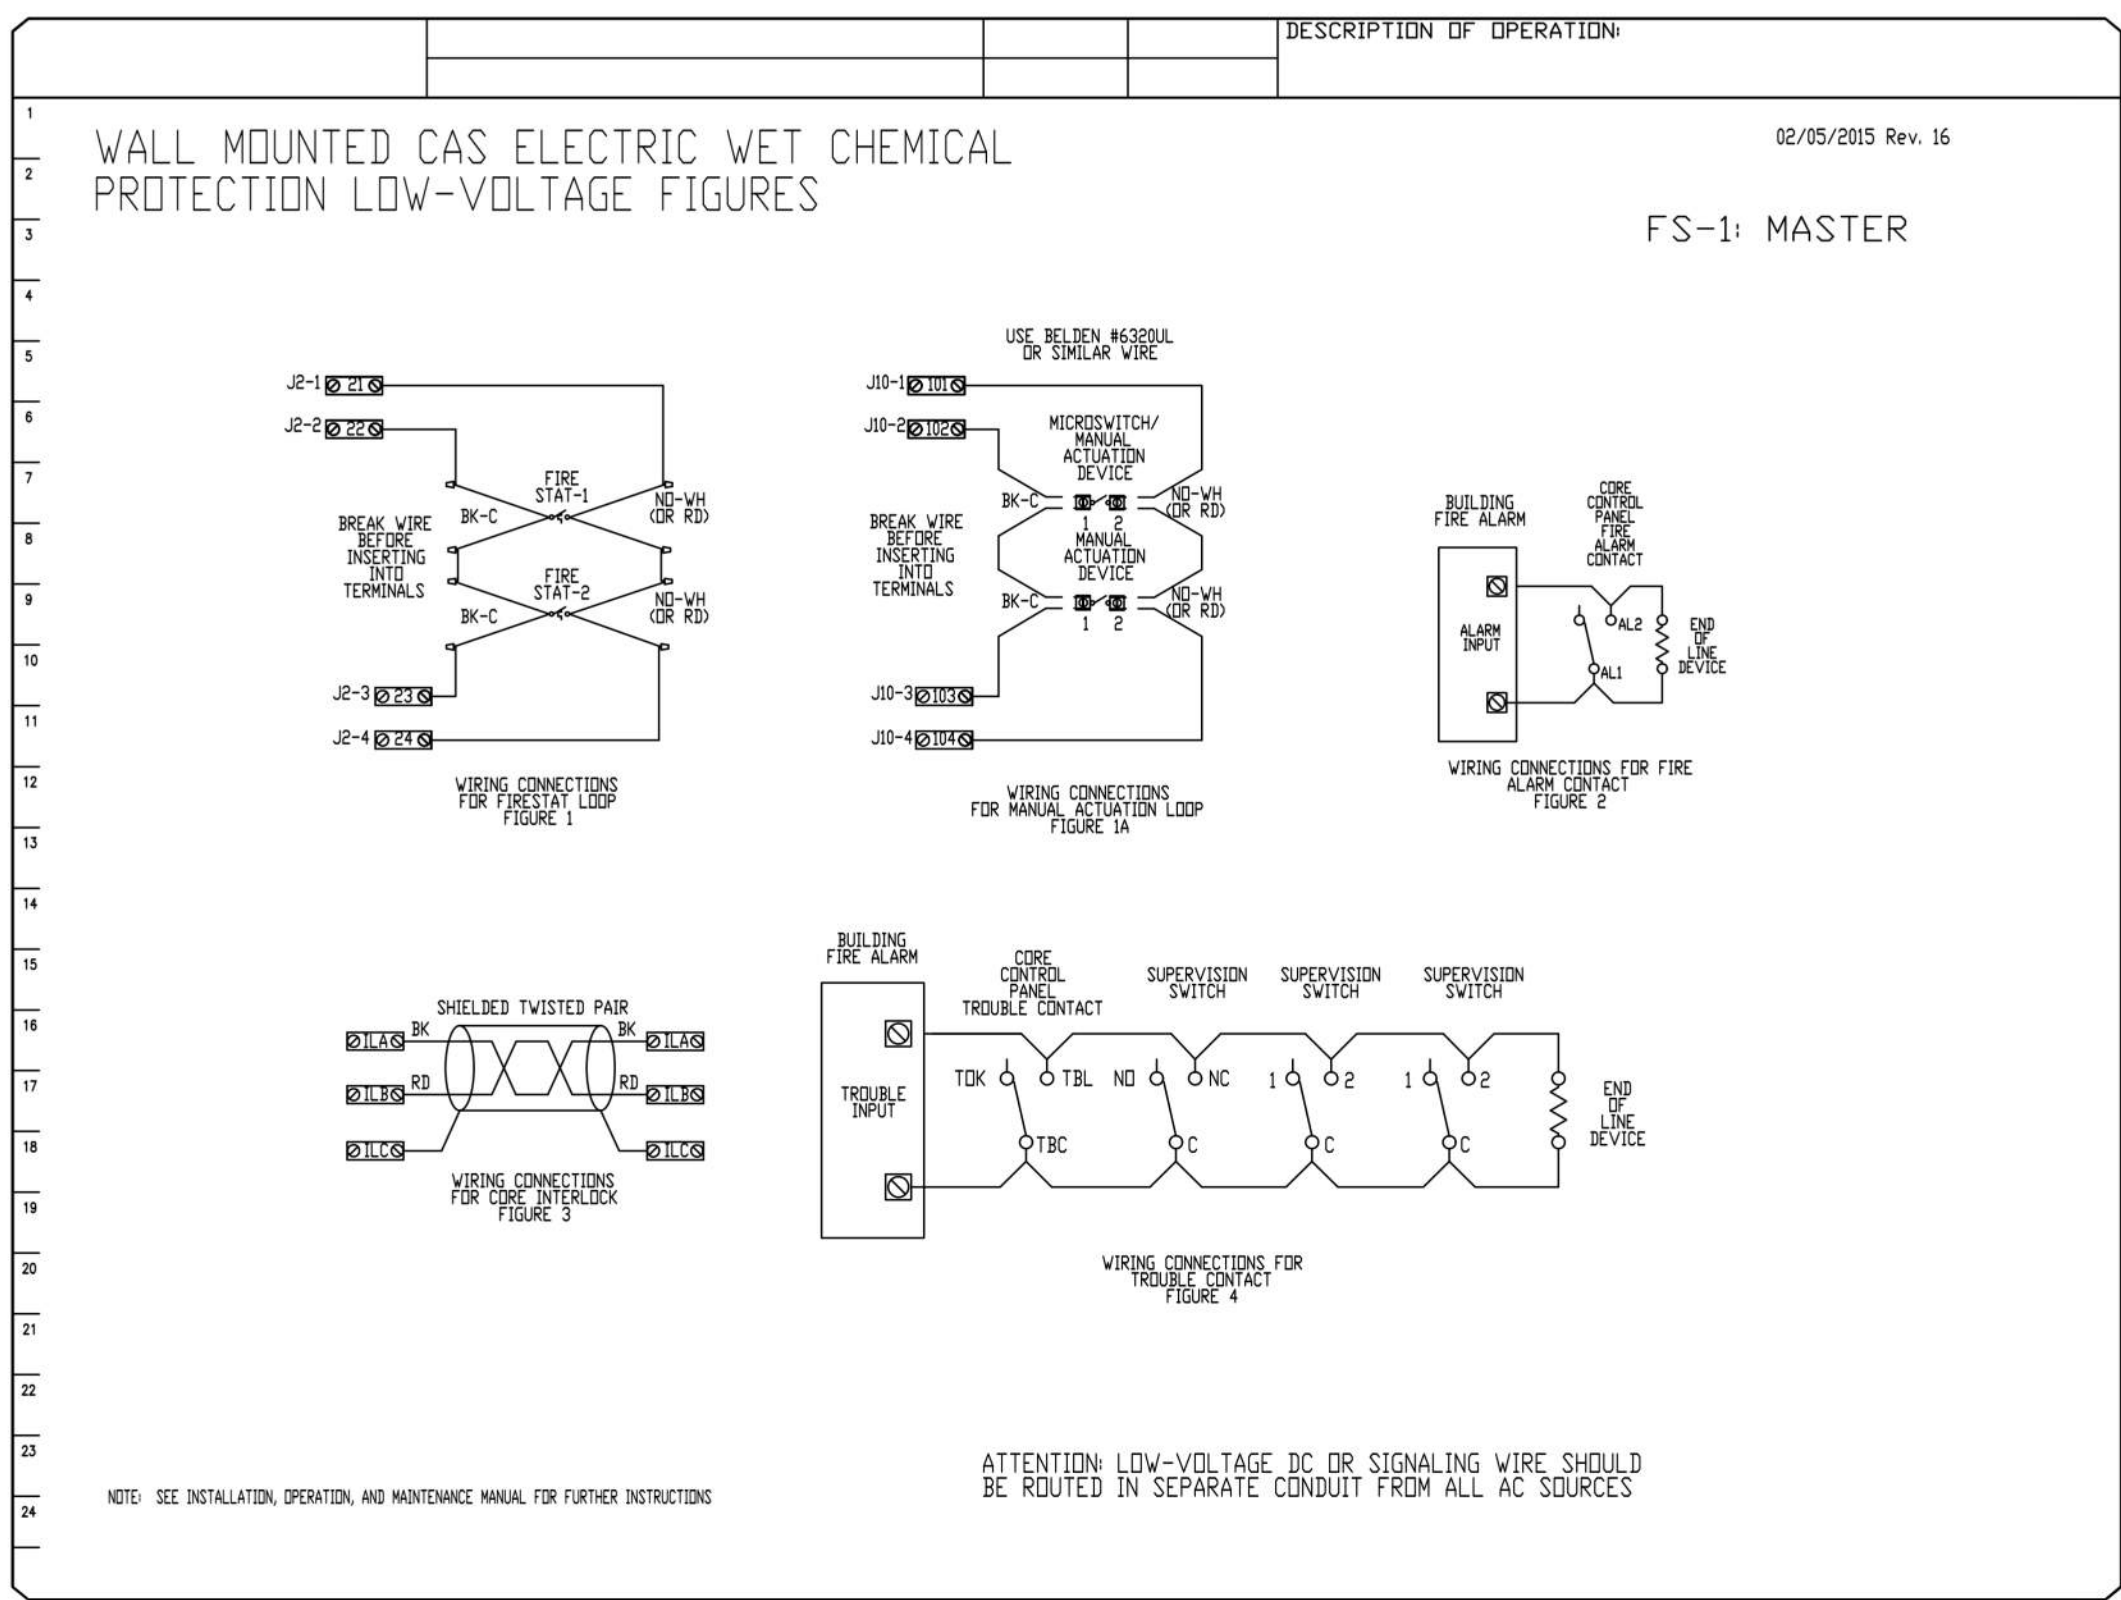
DESCRIPTION OF OPERATION:

1
2
3
4
5
6
7
8
9
10
11
12
13
14
15
16
17
18
19
20
21
22
23
24

WALL MOUNTED CAS ELECTRIC WET CHEMICAL PROTECTION LOW-VOLTAGE FIGURES

02/05/2015 Rev. 16

FS-1: MASTER

J2-1 21
J2-2 22
BREAK WIRE BEFORE INSERTING INTO TERMINALS
BK-C
FIRE STAT-1
NO-WH (OR RD)
BK-C
FIRE STAT-2
NO-WH (OR RD)
J2-3 23
J2-4 24

WIRING CONNECTIONS FOR FIRESTAT LOOP FIGURE 1

USE BELDEN #6320UL OR SIMILAR WIRE
J10-1 101
J10-2 102
MICROSWITCH/ MANUAL ACTUATION DEVICE
BREAK WIRE BEFORE INSERTING INTO TERMINALS
BK-C
1 2
NO-WH (OR RD)
MANUAL ACTUATION DEVICE
BK-C
1 2
NO-WH (OR RD)
J10-3 103
J10-4 104

WIRING CONNECTIONS FOR MANUAL ACTUATION LOOP FIGURE 1A

BUILDING FIRE ALARM
CORE CONTROL PANEL FIRE ALARM CONTACT
ALARM INPUT
AL2
AL1
END OF LINE DEVICE

WIRING CONNECTIONS FOR FIRE ALARM CONTACT FIGURE 2

SHIELDED TWISTED PAIR
ILA BK BK ILA
ILB RD RD ILB
ILC ILC

WIRING CONNECTIONS FOR CORE INTERLOCK FIGURE 3

BUILDING FIRE ALARM
TROUBLE INPUT
CORE CONTROL PANEL TROUBLE CONTACT
TOK TBL TBC
SUPERVISION SWITCH
NO NC C
SUPERVISION SWITCH
1 2 C
SUPERVISION SWITCH
1 2 C
END OF LINE DEVICE

WIRING CONNECTIONS FOR TROUBLE CONTACT FIGURE 4

NOTE: SEE INSTALLATION, OPERATION, AND MAINTENANCE MANUAL FOR FURTHER INSTRUCTIONS

ATTENTION: LOW-VOLTAGE DC OR SIGNALING WIRE SHOULD BE ROUTED IN SEPARATE CONDUIT FROM ALL AC SOURCES